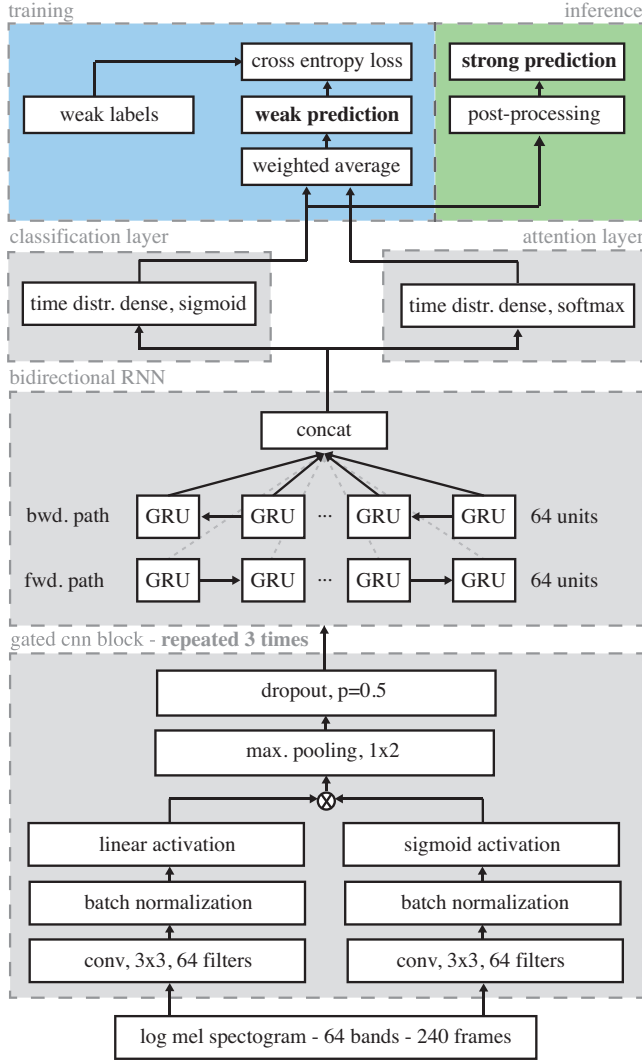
training

inference

cross entropy loss

strong prediction

weak labels

**weak prediction**

post-processing

weighted average

classification layer

attention layer

time distr. dense, sigmoid

time distr. dense, softmax

bidirectional RNN

concat

bwd. path

GRU

GRU

···

GRU

GRU

64 units

fwd. path

GRU

GRU

···

GRU

GRU

64 units

gated cnn block - **repeated 3 times**

dropout, p=0.5

max. pooling, 1x2

$\otimes$

linear activation

sigmoid activation

batch normalization

batch normalization

conv, 3x3, 64 filters

conv, 3x3, 64 filters

log mel spectogram - 64 bands - 240 frames